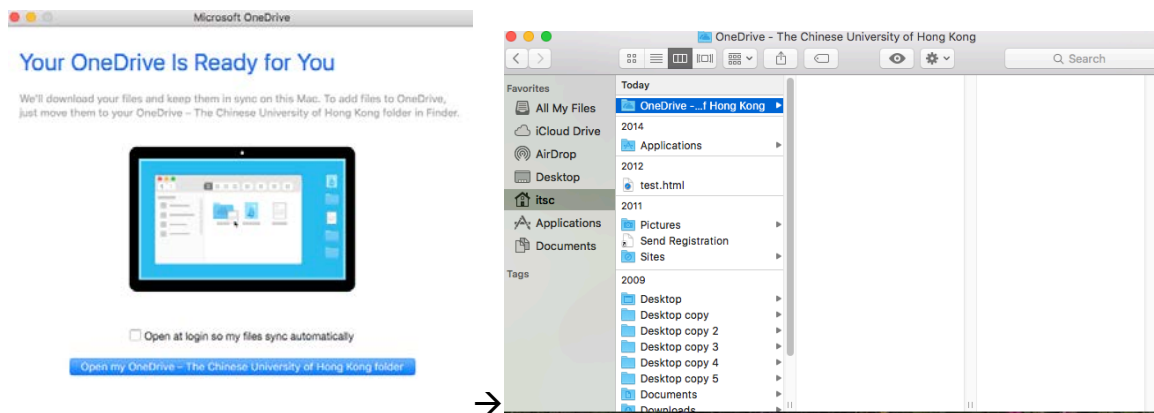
Microsoft OneDrive

Your OneDrive Is Ready for You

We'll download your files and keep them in sync on this Mac. To add files to OneDrive, just move them to your OneDrive – The Chinese University of Hong Kong folder in Finder.

Open at login so my files sync automatically

Open my OneDrive – The Chinese University of Hong Kong folder

→

OneDrive - The Chinese University of Hong Kong

Search

Favorites
All My Files
iCloud Drive
AirDrop
Desktop
itsc
Applications
Documents

Tags

Today
OneDrive -...f Hong Kong
2014
Applications
2012
test.html
2011
Pictures
Send Registration
Sites
2009
Desktop
Desktop copy
Desktop copy 2
Desktop copy 3
Desktop copy 4
Desktop copy 5
Documents
Downloads